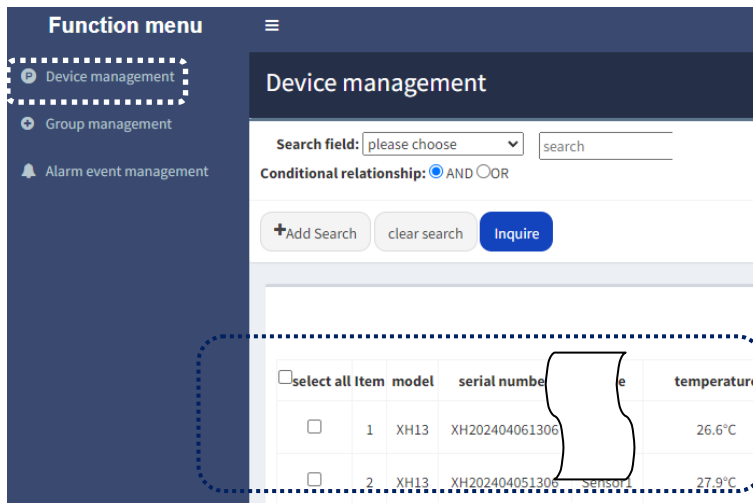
Function menu
≡
Device management
Group management
Alarm event management

Device management

Search field: please choose
search
Conditional relationship: AND OR

+Add Search
clear search
Inquire

| select all | Item | model | serial numbe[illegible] | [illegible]e | temperature |
|---|---|---|---|---|---|
| | 1 | XH13 | XH202404061306 | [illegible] | 26.6°C |
| | 2 | XH13 | XH202404051306 | Sensor1 | 27.9°C |